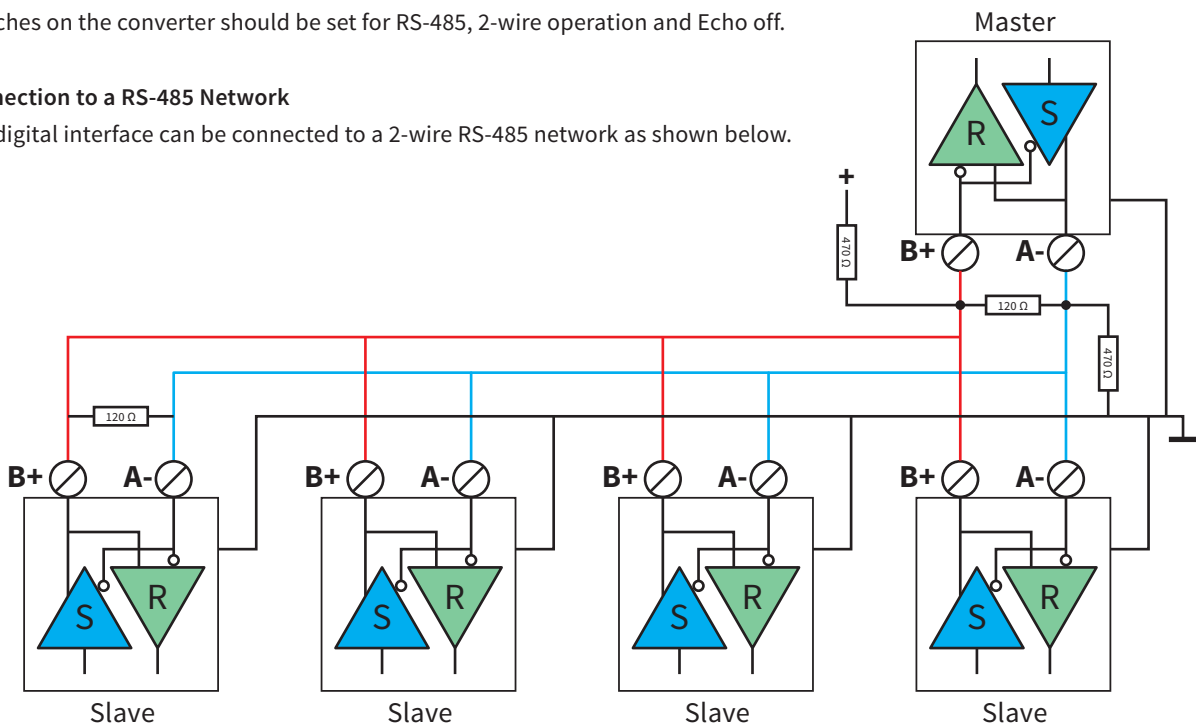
ches on the converter should be set for RS-485, 2-wire operation and Echo off.

nection to a RS-485 Network

digital interface can be connected to a 2-wire RS-485 network as shown below.

Master

R

S

+

470 Ω

B+

A-

120 Ω

470 Ω

120 Ω

B+

A-

B+

A-

B+

A-

B+

A-

S

R

S

R

S

R

S

R

Slave

Slave

Slave

Slave